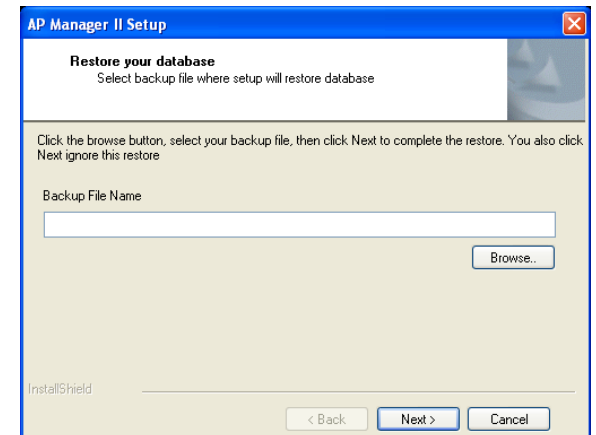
AP Manager II Setup

Restore your database
Select backup file where setup will restore database

Click the browse button, select your backup file, then click Next to complete the restore. You also click Next ignore this restore

Backup File Name

Browse..

InstallShield

< Back Next > Cancel